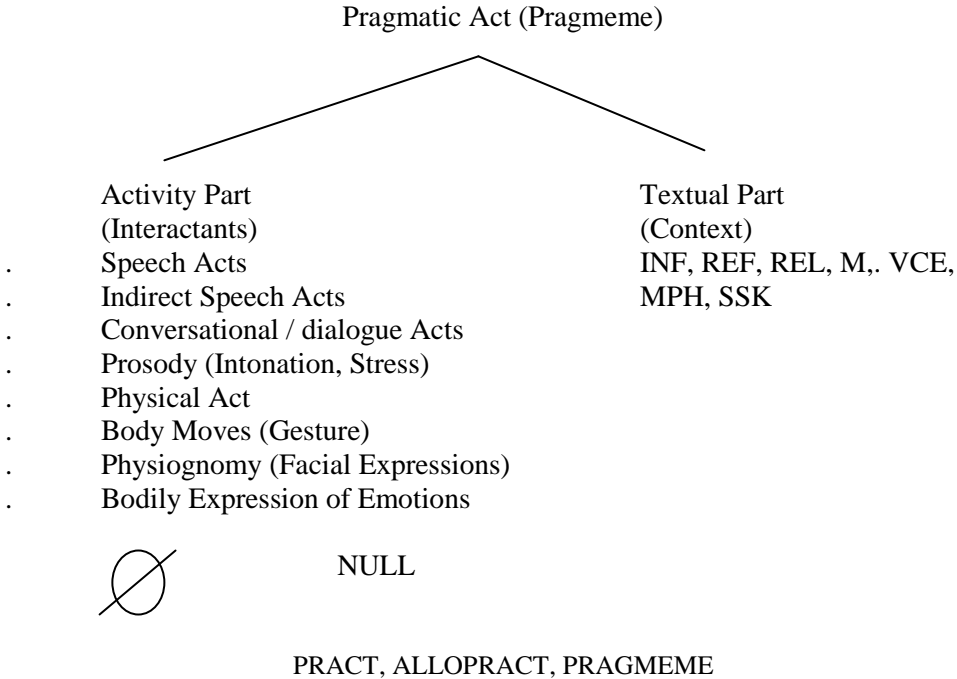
Pragmatic Act (Pragmeme)

Activity Part
(Interactants)
. Speech Acts
. Indirect Speech Acts
. Conversational / dialogue Acts
. Prosody (Intonation, Stress)
. Physical Act
. Body Moves (Gesture)
. Physiognomy (Facial Expressions)
. Bodily Expression of Emotions

Textual Part
(Context)
INF, REF, REL, M,. VCE, MPH, SSK

$\emptyset$ NULL

PRACT, ALLOPRACT, PRAGMEME